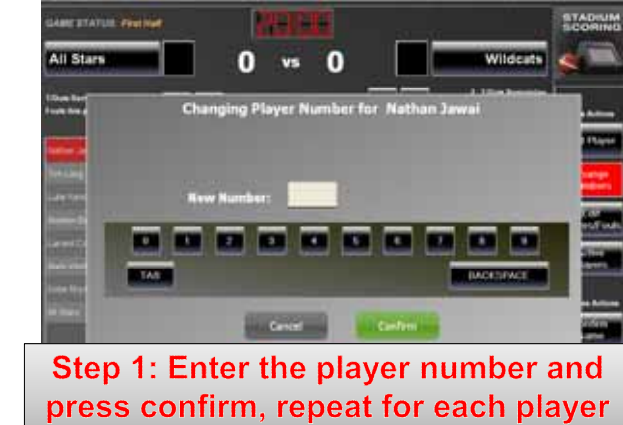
GAME STATUS: First Half

STADIUM SCORING

All Stars

0 vs 0

Wildcats

Changing Player Number for Nathan Jawai

Nathan Ja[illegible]

New Number:

0 1 2 3 4 5 6 7 8 9

TAB

BACKSPACE

Cancel

Confirm

Step 1: Enter the player number and press confirm, repeat for each player